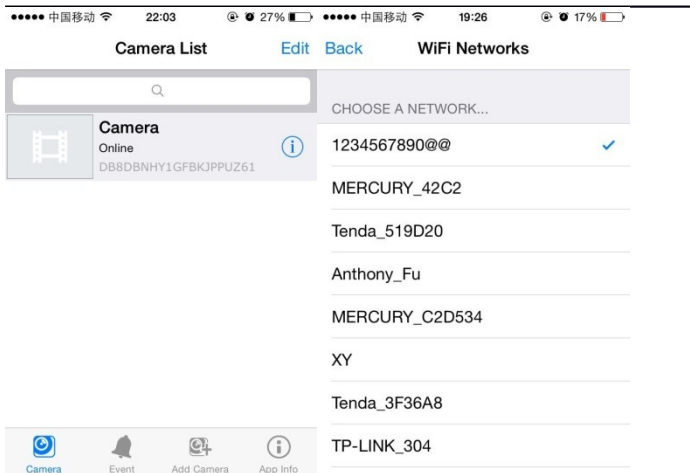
●●●●● 中国移动 22:03 27%

Camera List Edit

Camera
Online
DB8DBNHY1GFBKJPPUZ61

Camera Event Add Camera App Info

●●●●● 中国移动 19:26 17%

Back WiFi Networks

CHOOSE A NETWORK...

1234567890@@ ✓

MERCURY_42C2

Tenda_519D20

Anthony_Fu

MERCURY_C2D534

XY

Tenda_3F36A8

TP-LINK_304